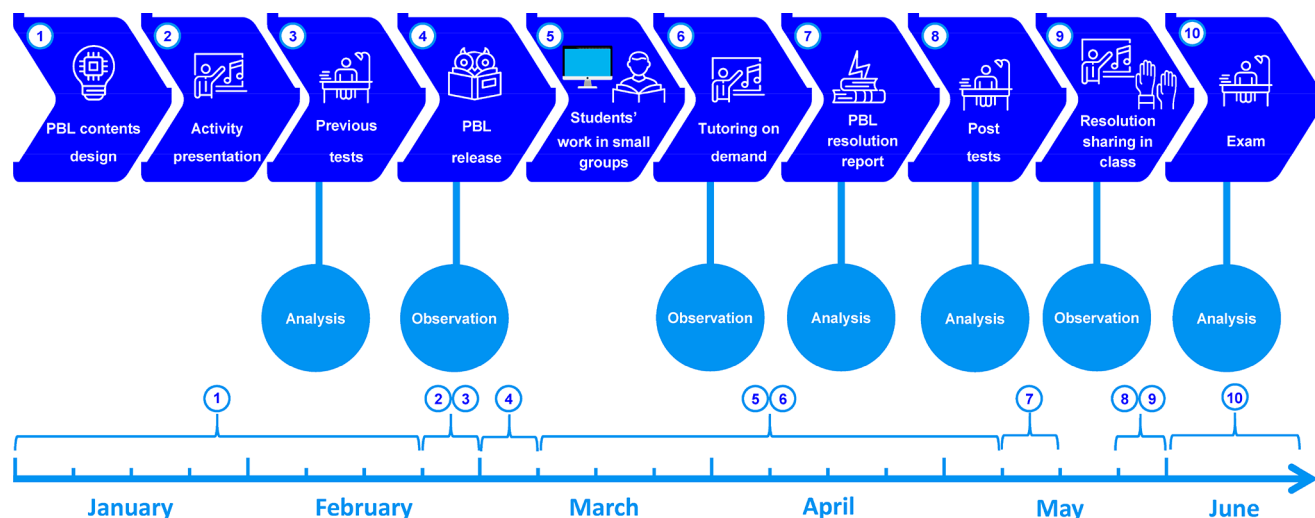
1 PBL contents design

2 Activity presentation

3 Previous tests

4 PBL release

5 Students' work in small groups

6 Tutoring on demand

7 PBL resolution report

8 Post tests

9 Resolution sharing in class

10 Exam

Analysis

Observation

Observation

Analysis

Analysis

Observation

Analysis

1

2 3

4

5 6

7

8 9

10

January

February

March

April

May

June